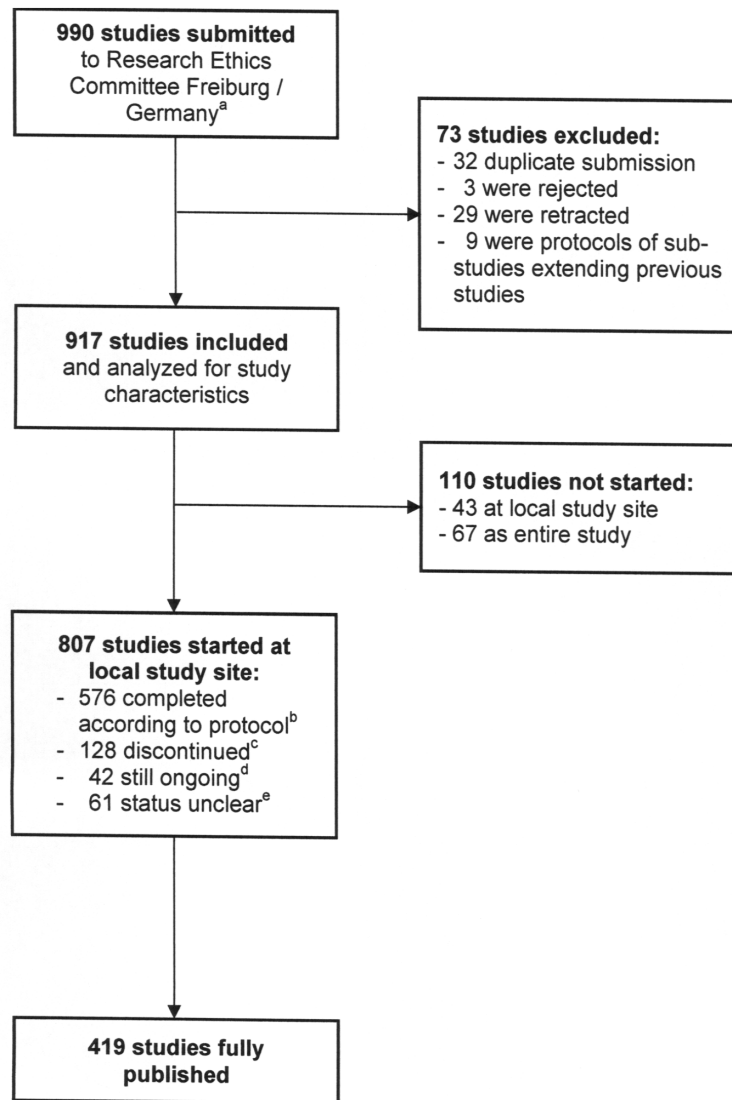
**990 studies submitted** to Research Ethics Committee Freiburg / Germany$^{a}$

**73 studies excluded:**
- 32 duplicate submission
- 3 were rejected
- 29 were retracted
- 9 were protocols of substudies extending previous studies

**917 studies included** and analyzed for study characteristics

**110 studies not started:**
- 43 at local study site
- 67 as entire study

**807 studies started at local study site:**
- 576 completed according to protocol$^{b}$
- 128 discontinued$^{c}$
- 42 still ongoing$^{d}$
- 61 status unclear$^{e}$

**419 studies fully published**